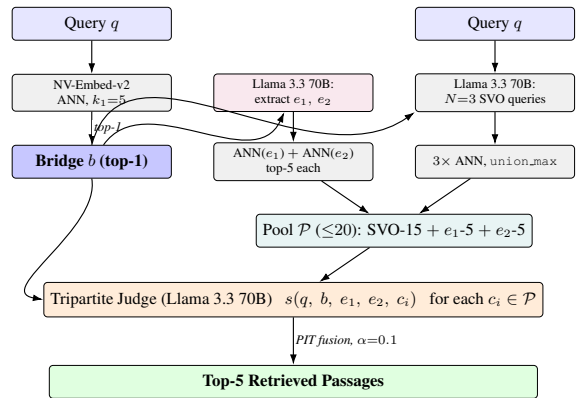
Query $q$

NV-Embed-v2
ANN, $k_1$=5

top-1

**Bridge** $b$ **(top-1)**

Llama 3.3 70B:
extract $e_1$, $e_2$

ANN($e_1$) + ANN($e_2$)
top-5 each

Query $q$

Llama 3.3 70B:
$N$=3 SVO queries

3× ANN, union_max

Pool $\mathcal{P}$ ($\leq$20): SVO-15 + $e_1$-5 + $e_2$-5

Tripartite Judge (Llama 3.3 70B) $s(q,\ b,\ e_1,\ e_2,\ c_i)$ for each $c_i \in \mathcal{P}$

PIT fusion, $\alpha$=0.1

**Top-5 Retrieved Passages**